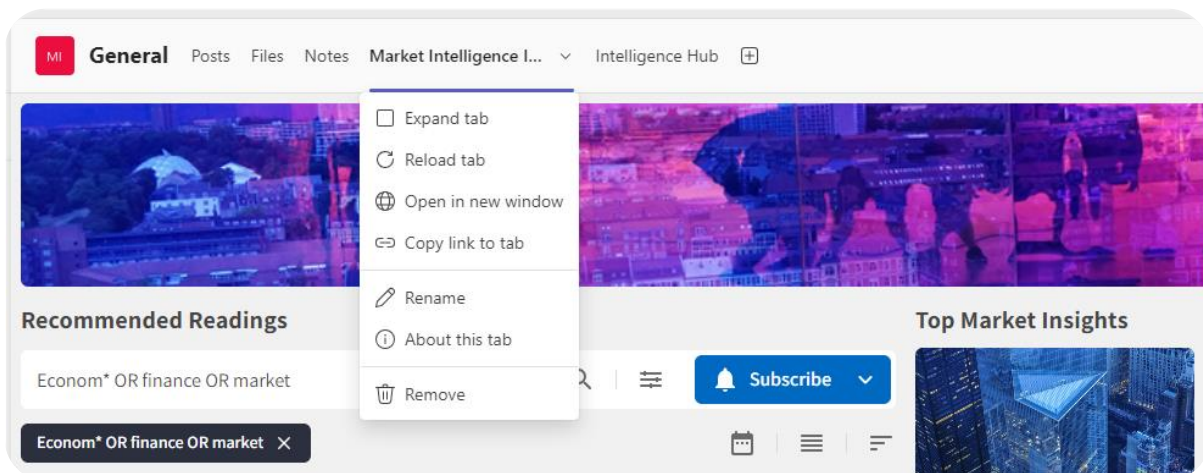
MI General Posts Files Notes Market Intelligence I... Intelligence Hub

Expand tab
Reload tab
Open in new window
Copy link to tab
Rename
About this tab
Remove

Recommended Readings

Econom* OR finance OR market

Subscribe

Econom* OR finance OR market

Top Market Insights